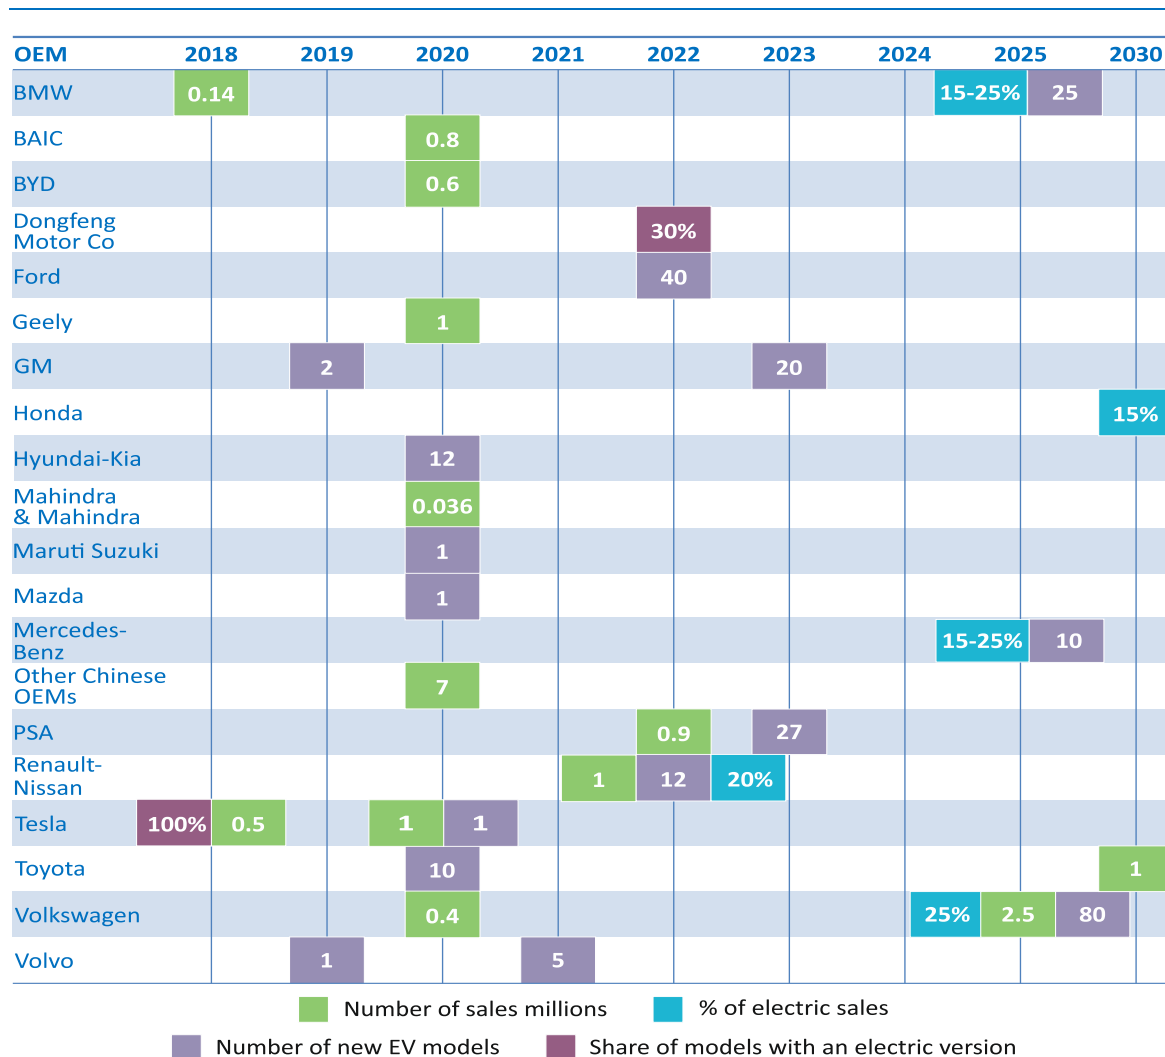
| OEM | 2018 | 2019 | 2020 | 2021 | 2022 | 2023 | 2024 | 2025 | 2030 |
|---|---|---|---|---|---|---|---|---|---|
| BMW | 0.14 | | | | | | 15-25% | 25 | |
| BAIC | | | 0.8 | | | | | | |
| BYD | | | 0.6 | | | | | | |
| Dongfeng Motor Co | | | | | 30% | | | | |
| Ford | | | | | 40 | | | | |
| Geely | | | 1 | | | | | | |
| GM | | 2 | | | | 20 | | | |
| Honda | | | | | | | | | 15% |
| Hyundai-Kia | | | 12 | | | | | | |
| Mahindra & Mahindra | | | 0.036 | | | | | | |
| Maruti Suzuki | | | 1 | | | | | | |
| Mazda | | | 1 | | | | | | |
| Mercedes-Benz | | | | | | | 15-25% | 10 | |
| Other Chinese OEMs | | | 7 | | | | | | |
| PSA | | | | | 0.9 | 27 | | | |
| Renault-Nissan | | | | 1 | 12 | 20% | | | |
| Tesla | 100% 0.5 | | 1 1 | | | | | | |
| Toyota | | | 10 | | | | | | 1 |
| Volkswagen | | | 0.4 | | | | 25% | 2.5 80 | |
| Volvo | | 1 | | 5 | | | | | |

Number of sales millions
% of electric sales
Number of new EV models
Share of models with an electric version